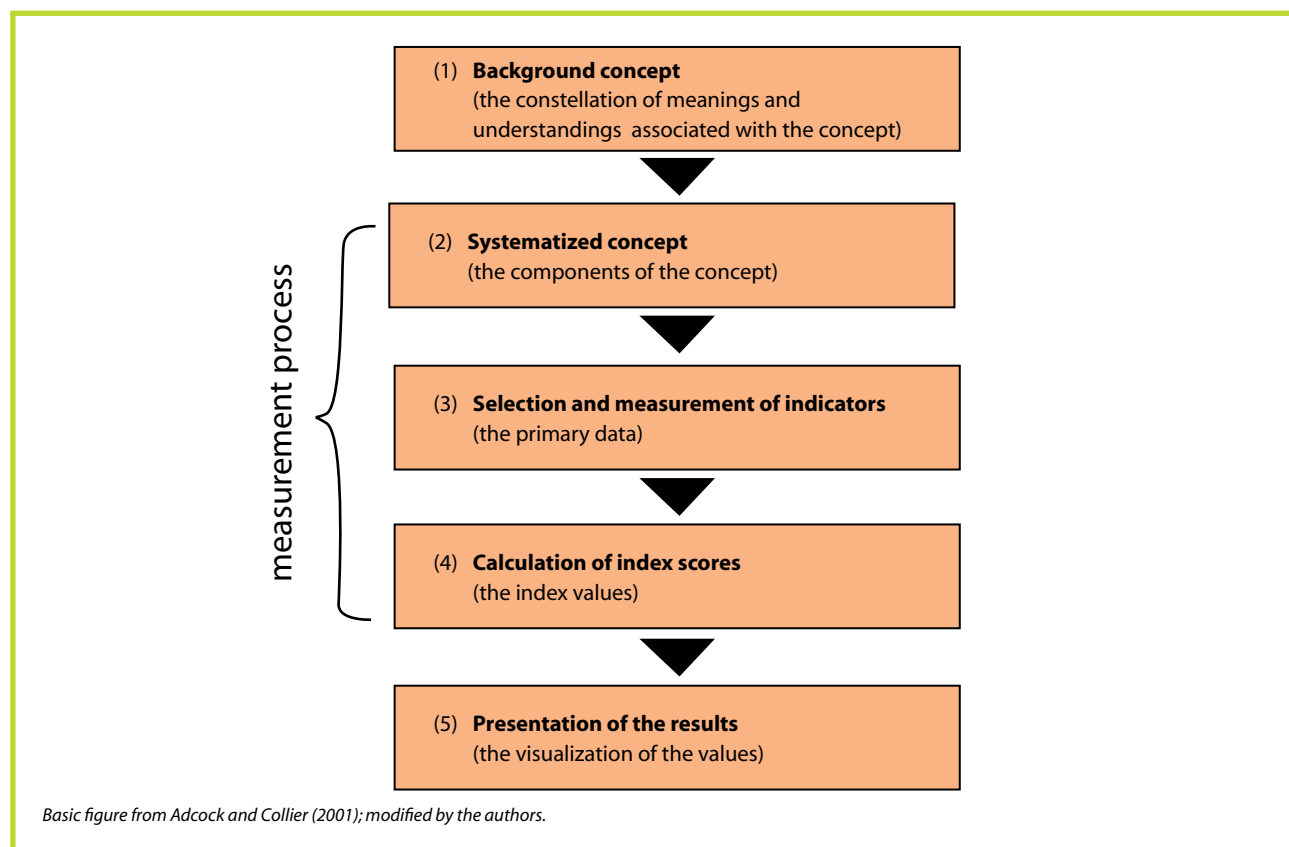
(1) **Background concept**
(the constellation of meanings and understandings associated with the concept)

measurement process

(2) **Systematized concept**
(the components of the concept)

(3) **Selection and measurement of indicators**
(the primary data)

(4) **Calculation of index scores**
(the index values)

(5) **Presentation of the results**
(the visualization of the values)

*Basic figure from Adcock and Collier (2001); modified by the authors.*